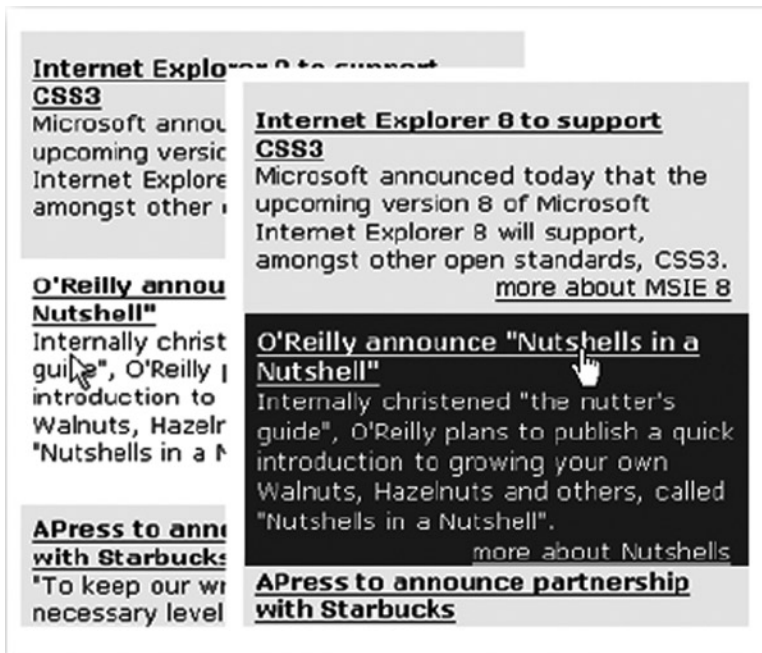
Internet Explorer 8 to support CSS3
Microsoft annou upcoming versio Internet Explore amongst other

O'Reilly annou Nutshell"
Internally christ guide", O'Reilly introduction to Walnuts, Hazeln "Nutshells in a N

APress to ann with Starbucks
"To keep our wr necessary level

Internet Explorer 8 to support CSS3
Microsoft announced today that the upcoming version 8 of Microsoft Internet Explorer 8 will support, amongst other open standards, CSS3.
more about MSIE 8

O'Reilly announce "Nutshells in a Nutshell"
Internally christened "the nutter's guide", O'Reilly plans to publish a quick introduction to growing your own Walnuts, Hazelnuts and others, called "Nutshells in a Nutshell".
more about Nutshells

APress to announce partnership with Starbucks